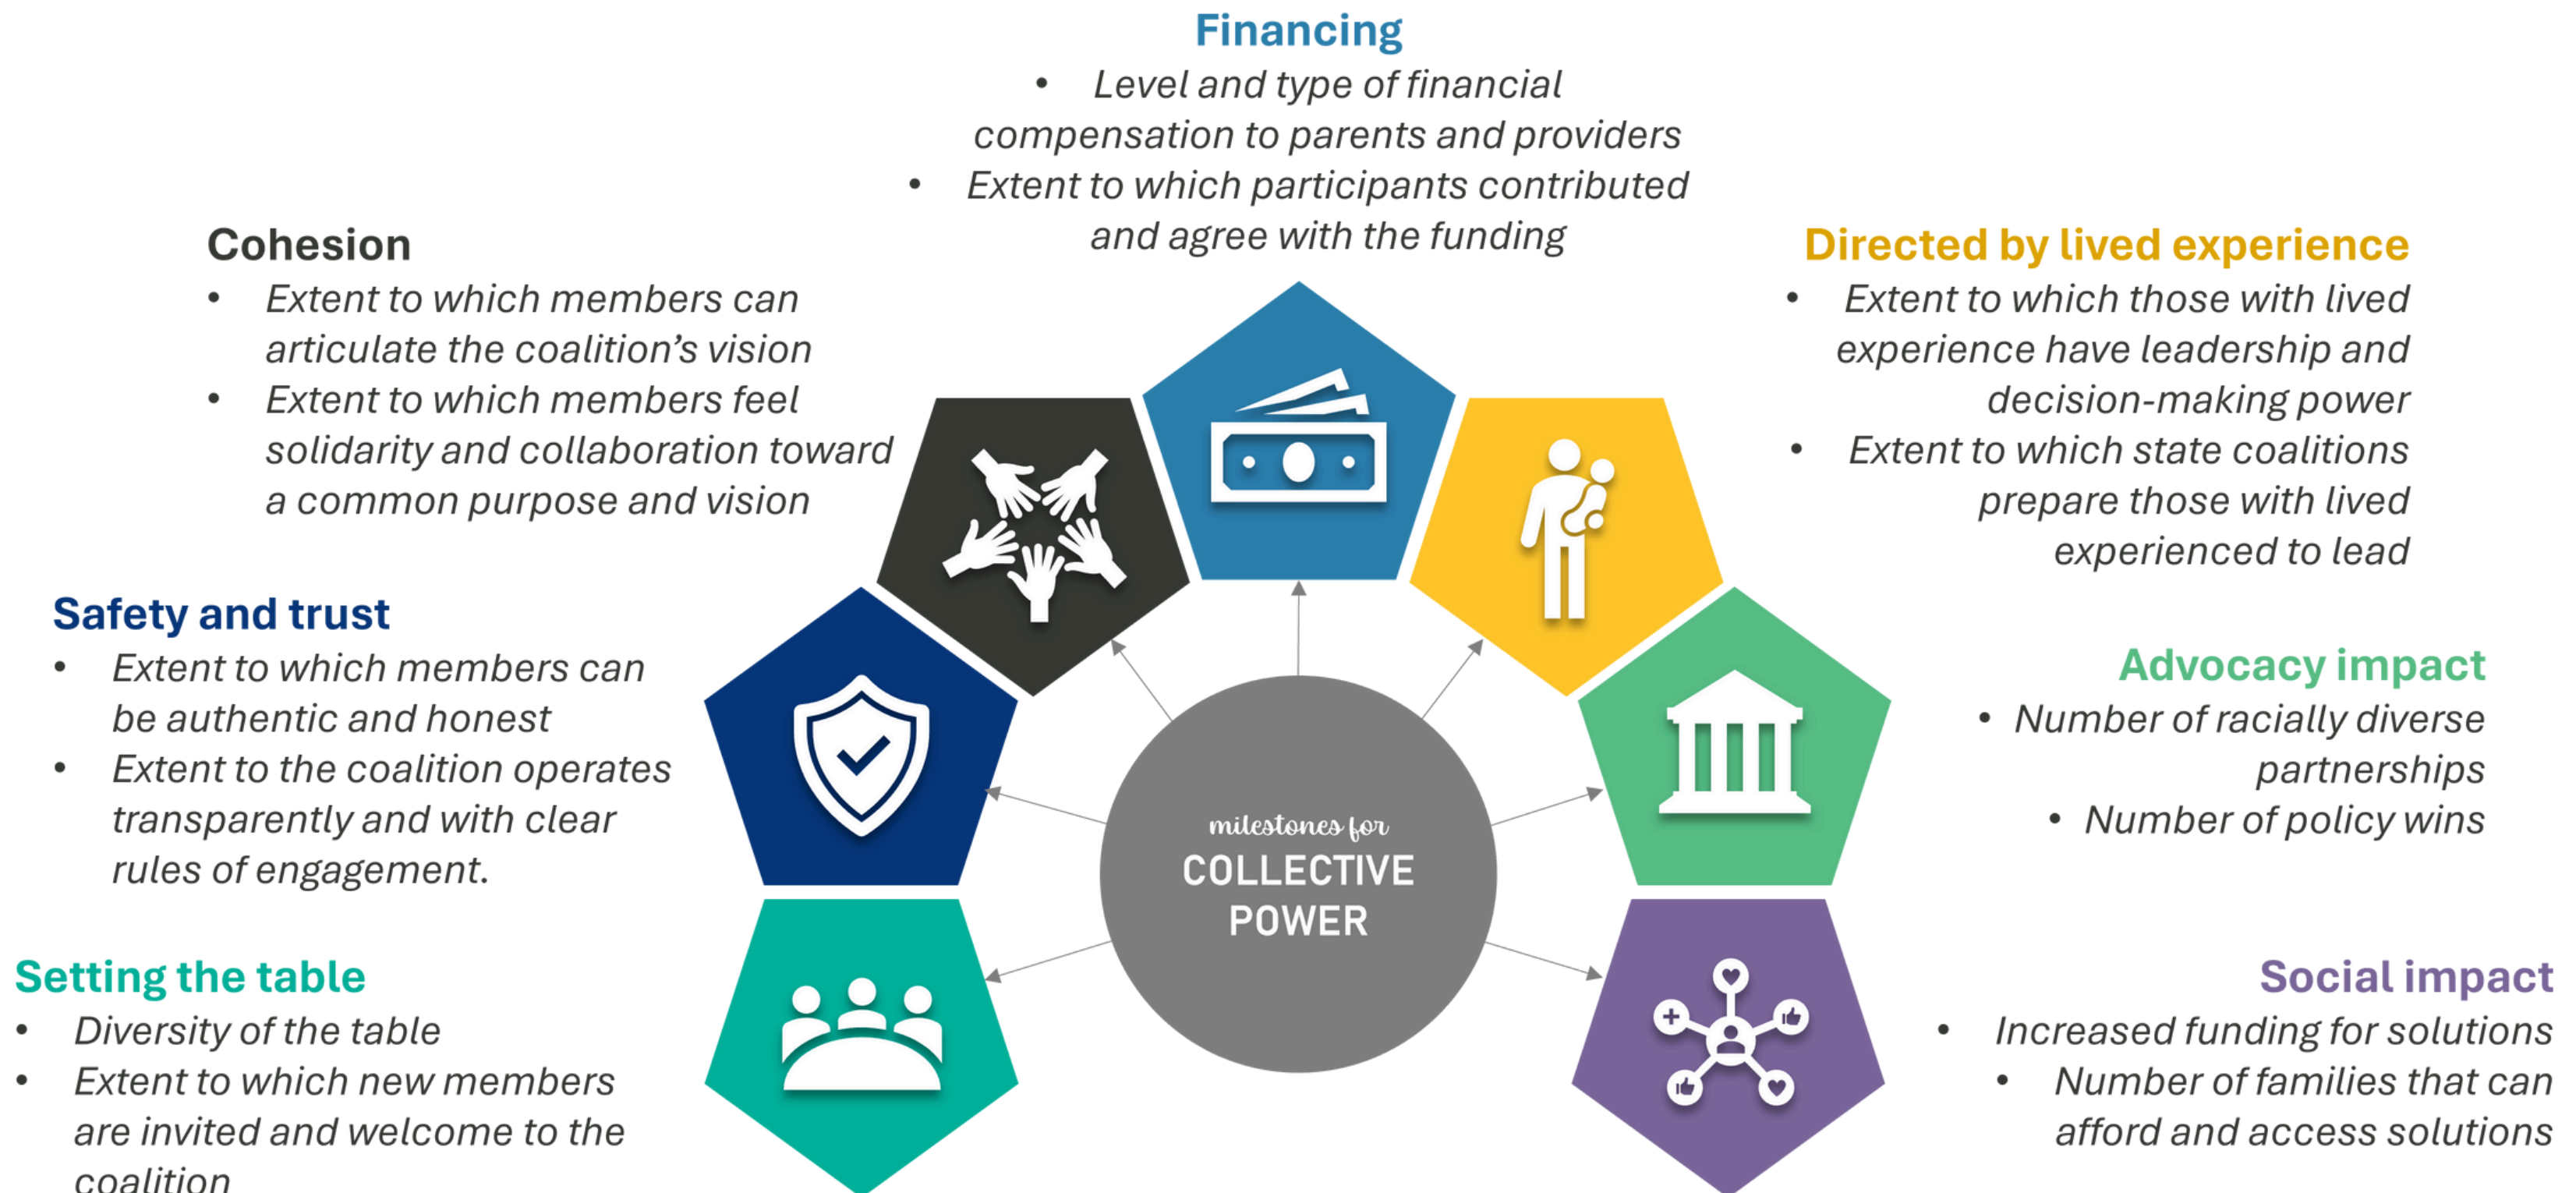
Financing
- Level and type of financial compensation to parents and providers
- Extent to which participants contributed and agree with the funding

Cohesion
- Extent to which members can articulate the coalition's vision
- Extent to which members feel solidarity and collaboration toward a common purpose and vision

Directed by lived experience
- Extent to which those with lived experience have leadership and decision-making power
- Extent to which state coalitions prepare those with lived experienced to lead

Safety and trust
- Extent to which members can be authentic and honest
- Extent to the coalition operates transparently and with clear rules of engagement.

Advocacy impact
- Number of racially diverse partnerships
- Number of policy wins

milestones for
COLLECTIVE POWER

Setting the table
- Diversity of the table
- Extent to which new members are invited and welcome to the coalition

Social impact
- Increased funding for solutions
- Number of families that can afford and access solutions